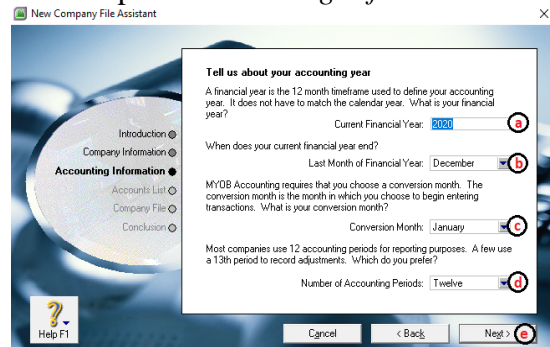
New Company File Assistant

Introduction
Company Information
Accounting Information
Accounts List
Company File
Conclusion

Tell us about your accounting year

A financial year is the 12 month timeframe used to define your accounting year. It does not have to match the calendar year. What is your financial year?

Current Financial Year: 2020 a

When does your current financial year end?

Last Month of Financial Year: December b

MYOB Accounting requires that you choose a conversion month. The conversion month is the month in which you choose to begin entering transactions. What is your conversion month?

Conversion Month: January c

Most companies use 12 accounting periods for reporting purposes. A few use a 13th period to record adjustments. Which do you prefer?

Number of Accounting Periods: Twelve d

Help F1

Cancel

< Back

Next > e